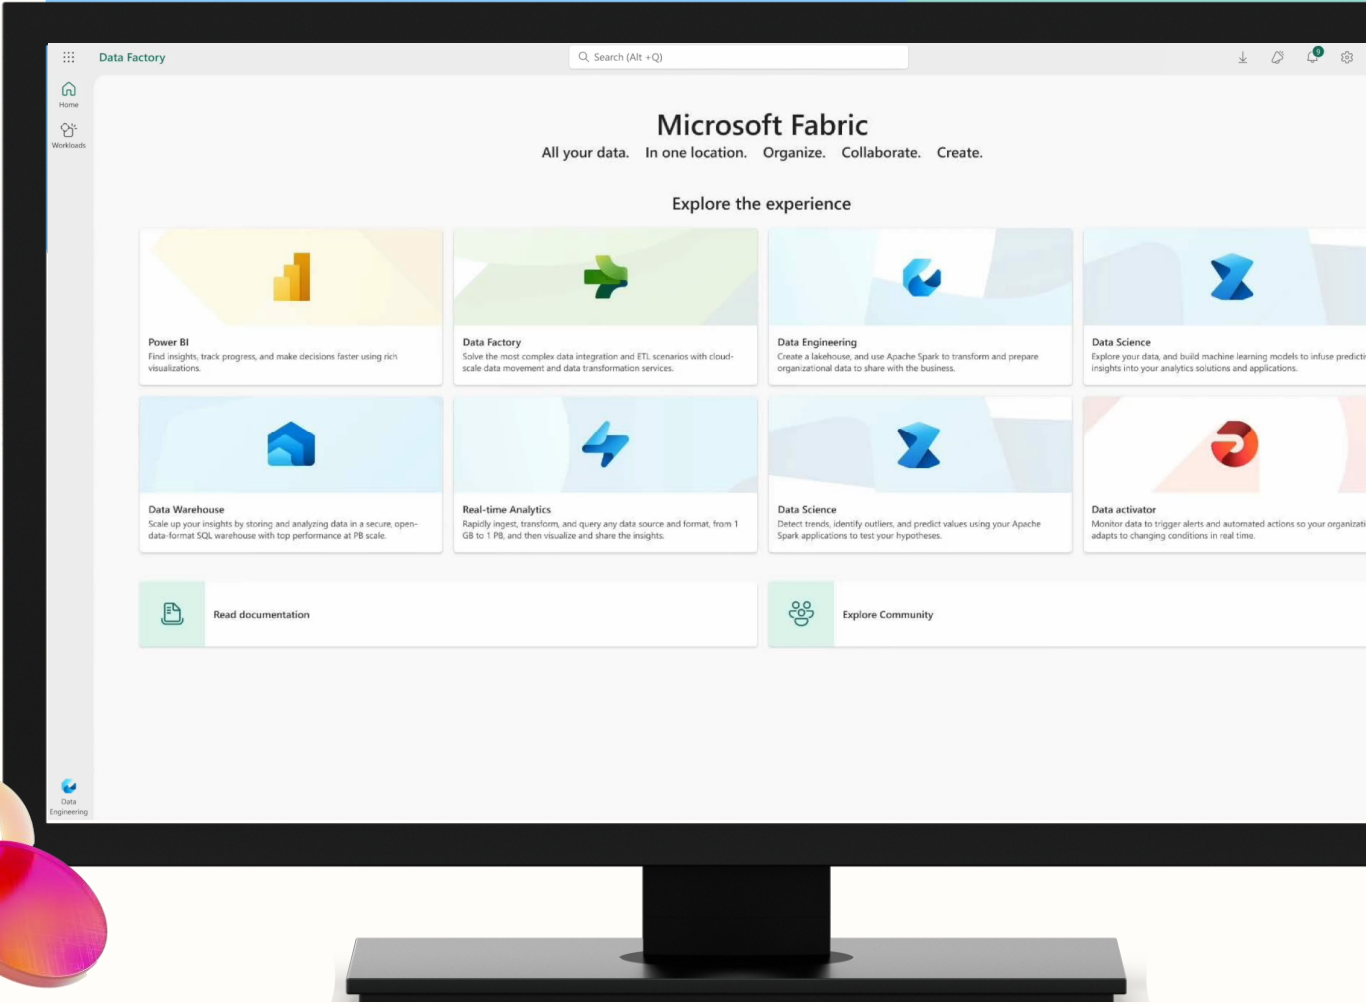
Data Factory

Search (Alt +Q)

9

Home

Workloads

Microsoft Fabric

All your data. In one location. Organize. Collaborate. Create.

Explore the experience

Power BI
Find insights, track progress, and make decisions faster using rich visualizations.

Data Factory
Solve the most complex data integration and ETL scenarios with cloud-scale data movement and data transformation services.

Data Engineering
Create a lakehouse, and use Apache Spark to transform and prepare organizational data to share with the business.

Data Science
Explore your data, and build machine learning models to infuse predicti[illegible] insights into your analytics solutions and applications.

Data Warehouse
Scale up your insights by storing and analyzing data in a secure, open-data-format SQL warehouse with top performance at PB scale.

Real-time Analytics
Rapidly ingest, transform, and query any data source and format, from 1 GB to 1 PB, and then visualize and share the insights.

Data Science
Detect trends, identify outliers, and predict values using your Apache Spark applications to test your hypotheses.

Data activator
Monitor data to trigger alerts and automated actions so your organizati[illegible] adapts to changing conditions in real time.

Read documentation

Explore Community

Data Engineering